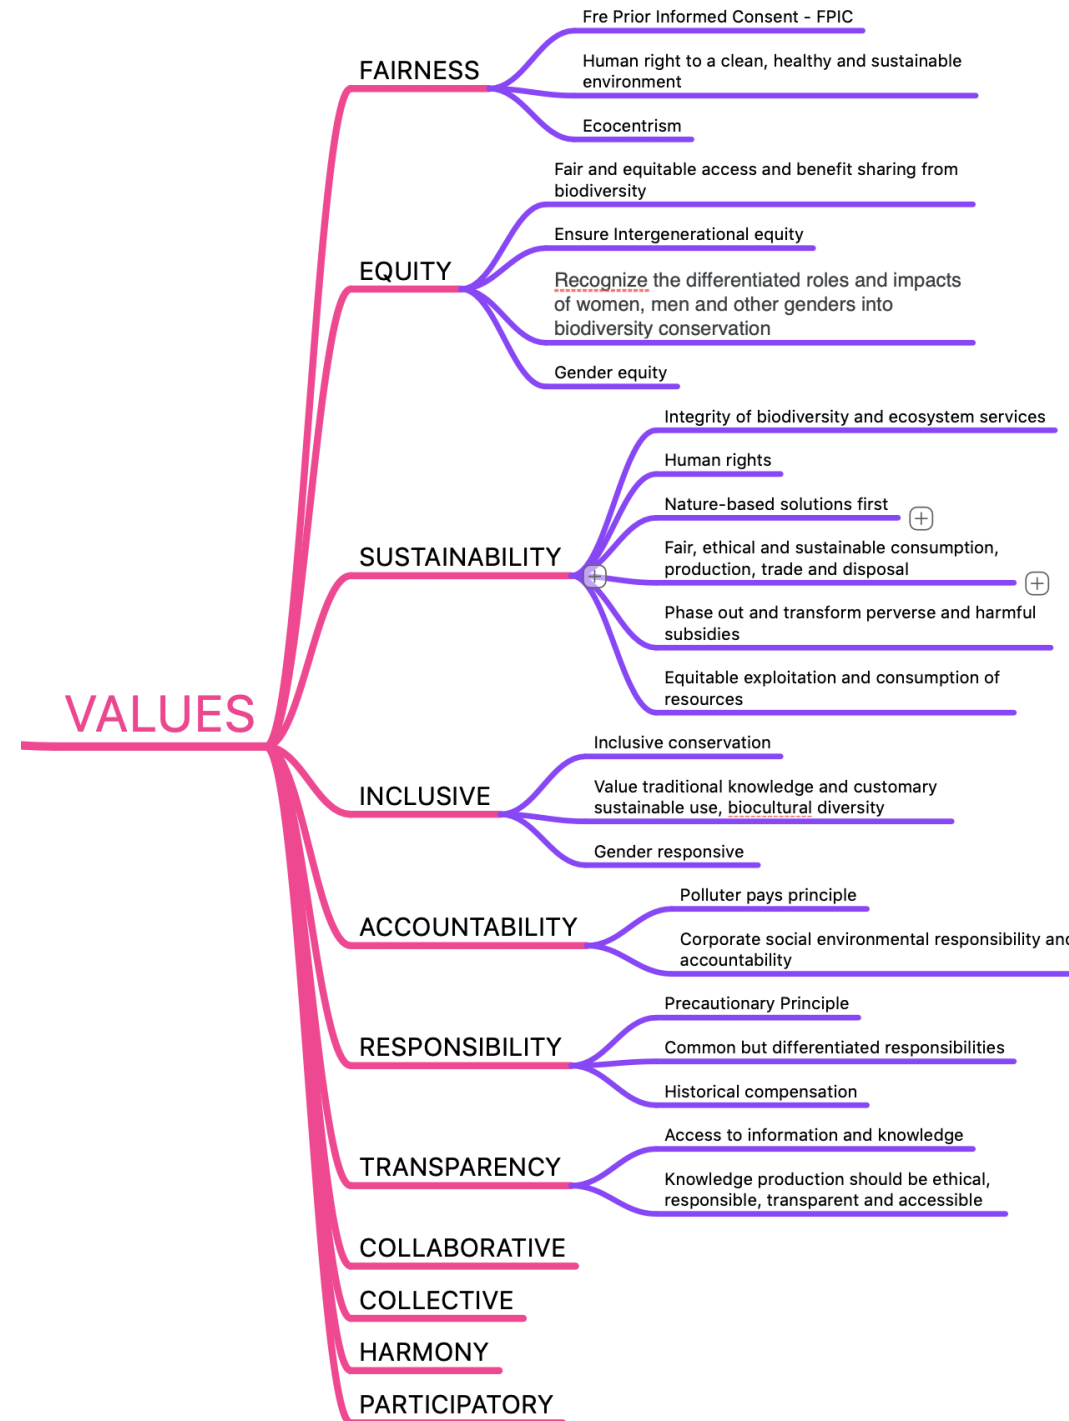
VALUES

FAIRNESS

Fre Prior Informed Consent - FPIC

Human right to a clean, healthy and sustainable environment

Ecocentrism

EQUITY

Fair and equitable access and benefit sharing from biodiversity

Ensure Intergenerational equity

Recognize the differentiated roles and impacts of women, men and other genders into biodiversity conservation

Gender equity

SUSTAINABILITY

Integrity of biodiversity and ecosystem services

Human rights

Nature-based solutions first

Fair, ethical and sustainable consumption, production, trade and disposal

Phase out and transform perverse and harmful subsidies

Equitable exploitation and consumption of resources

INCLUSIVE

Inclusive conservation

Value traditional knowledge and customary sustainable use, biocultural diversity

Gender responsive

ACCOUNTABILITY

Polluter pays principle

Corporate social environmental responsibility an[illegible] accountability

RESPONSIBILITY

Precautionary Principle

Common but differentiated responsibilities

Historical compensation

TRANSPARENCY

Access to information and knowledge

Knowledge production should be ethical, responsible, transparent and accessible

COLLABORATIVE

COLLECTIVE

HARMONY

PARTICIPATORY